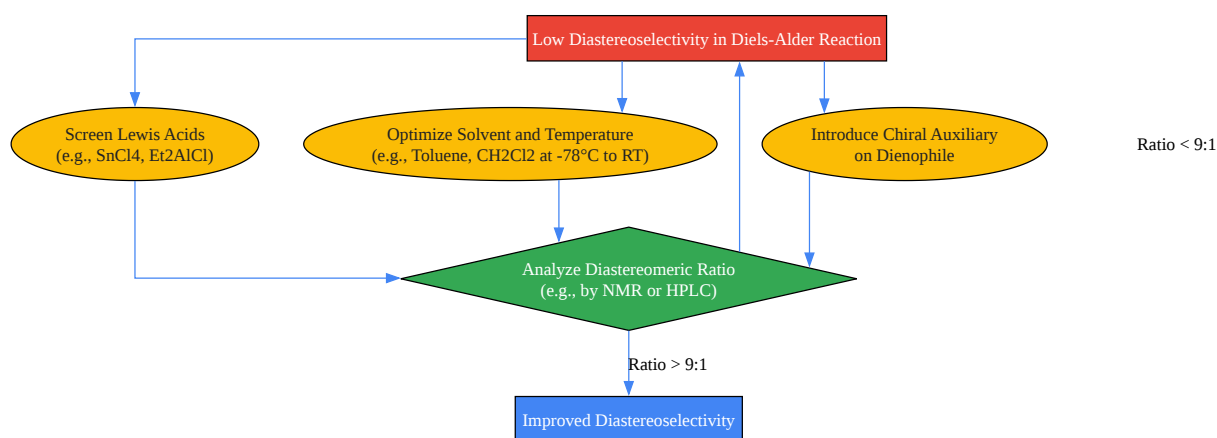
Low Diastereoselectivity in Diels-Alder Reaction

Screen Lewis Acids (e.g., SnCl4, Et2AlCl)

Optimize Solvent and Temperature (e.g., Toluene, CH2Cl2 at -78°C to RT)

Introduce Chiral Auxiliary on Dienophile

Ratio < 9:1

Analyze Diastereomeric Ratio (e.g., by NMR or HPLC)

Ratio > 9:1

Improved Diastereoselectivity